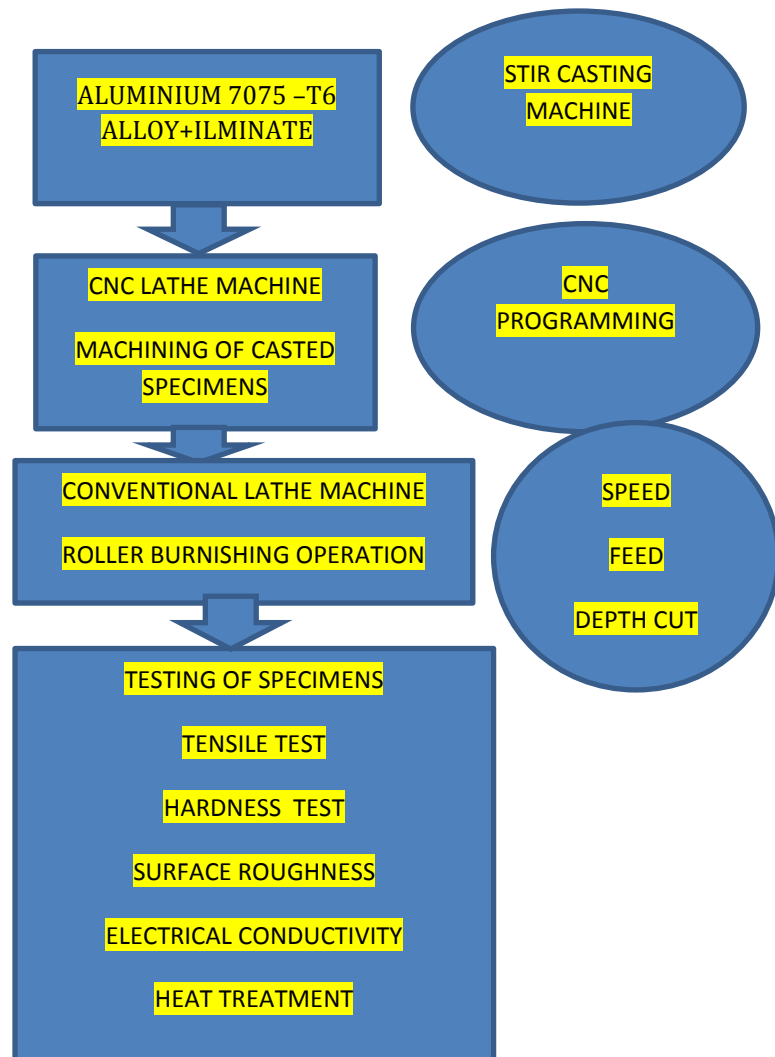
ALUMINIUM 7075 –T6 ALLOY+ILMINATE

STIR CASTING MACHINE

CNC LATHE MACHINE

MACHINING OF CASTED SPECIMENS

CNC PROGRAMMING

CONVENTIONAL LATHE MACHINE

ROLLER BURNISHING OPERATION

SPEED

FEED

DEPTH CUT

TESTING OF SPECIMENS

TENSILE TEST

HARDNESS TEST

SURFACE ROUGHNESS

ELECTRICAL CONDUCTIVITY

HEAT TREATMENT